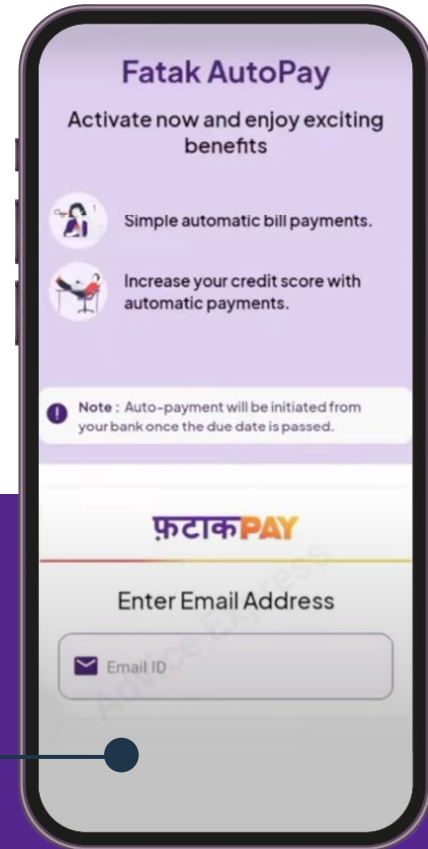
Fatak AutoPay

Activate now and enjoy exciting benefits

Simple automatic bill payments.

Increase your credit score with automatic payments.

Note : Auto-payment will be initiated from your bank once the due date is passed.

फ़टाकPAY

Enter Email Address

Email ID

Advice Express